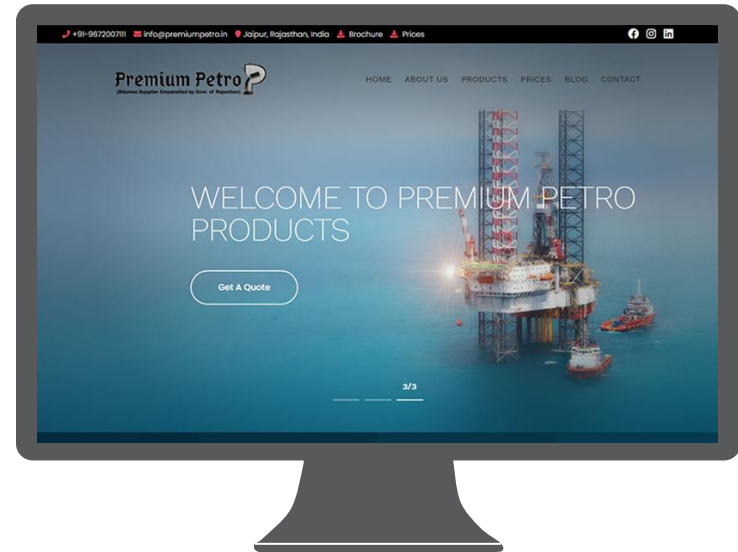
+91-9672007111 info@premiumpetro.in Jaipur, Rajasthan, India Brochure Prices

Premium Petro
(Bitumen Supplier Empanelled by Govt. of Rajasthan)

HOME ABOUT US PRODUCTS PRICES BLOG CONTACT

WELCOME TO PREMIUM PETRO PRODUCTS

Get A Quote

3/3